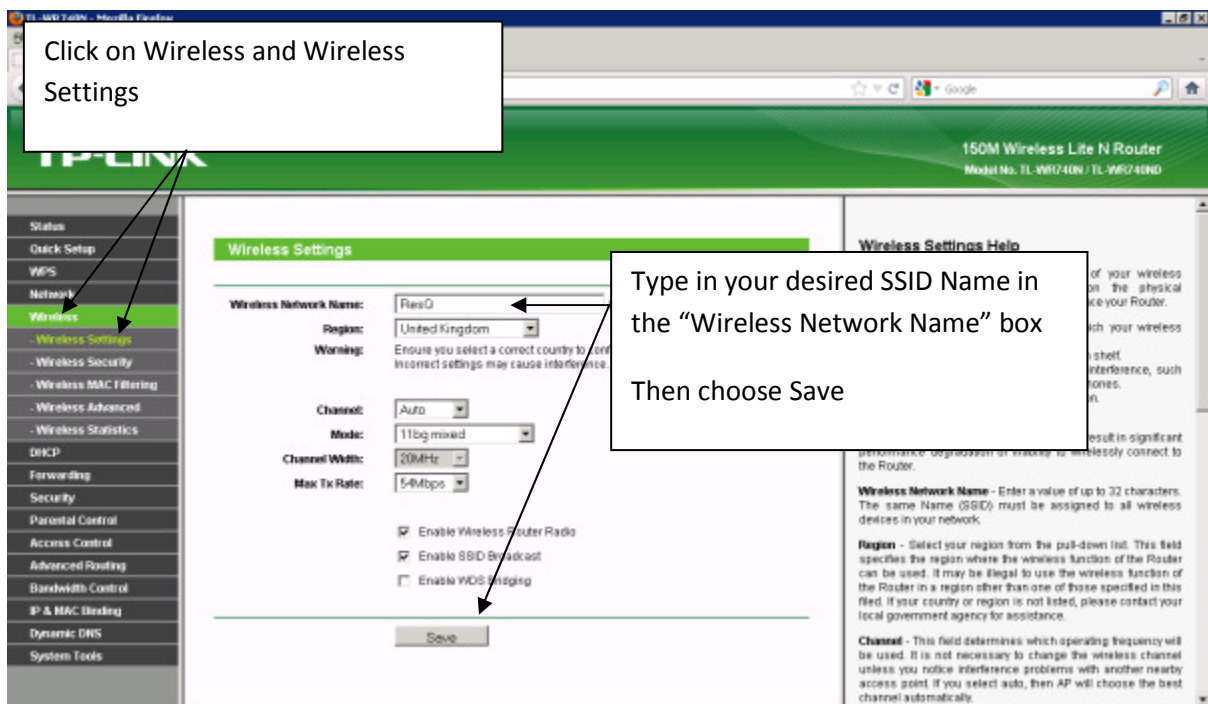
TL-WR740N - Mozilla Firefox

Click on Wireless and Wireless Settings

Google

TP-LINK

150M Wireless Lite N Router
Model No. TL-WR740N / TL-WR740ND

Status
Quick Setup
WPS
Network
Wireless
- Wireless Settings
- Wireless Security
- Wireless MAC Filtering
- Wireless Advanced
- Wireless Statistics
DHCP
Forwarding
Security
Parental Control
Access Control
Advanced Routing
Bandwidth Control
IP & MAC Binding
Dynamic DNS
System Tools

Wireless Settings

Wireless Network Name: ResQ
Region: United Kingdom
Warning: Ensure you select a correct country to conf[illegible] Incorrect settings may cause interference.

Channel: Auto
Mode: 11bg mixed
Channel Width: 20MHz
Max Tx Rate: 54Mbps

Enable Wireless Router Radio
Enable SSID Broadcast
Enable WDS Bridging

Save

Type in your desired SSID Name in the "Wireless Network Name" box

Then choose Save

Wireless Settings Help

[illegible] of your wireless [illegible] on the physical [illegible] ce your Router.

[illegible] ich your wireless

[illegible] shelf. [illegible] interference, such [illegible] hones. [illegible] n.

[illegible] esult in significant performance degradation or inability to wirelessly connect to the Router.

Wireless Network Name - Enter a value of up to 32 characters. The same Name (SSID) must be assigned to all wireless devices in your network.

Region - Select your region from the pull-down list. This field specifies the region where the wireless function of the Router can be used. It may be illegal to use the wireless function of the Router in a region other than one of those specified in this filed. If your country or region is not listed, please contact your local government agency for assistance.

Channel - This field determines which operating frequency will be used. It is not necessary to change the wireless channel unless you notice interference problems with another nearby access point. If you select auto, then AP will choose the best channel automatically.